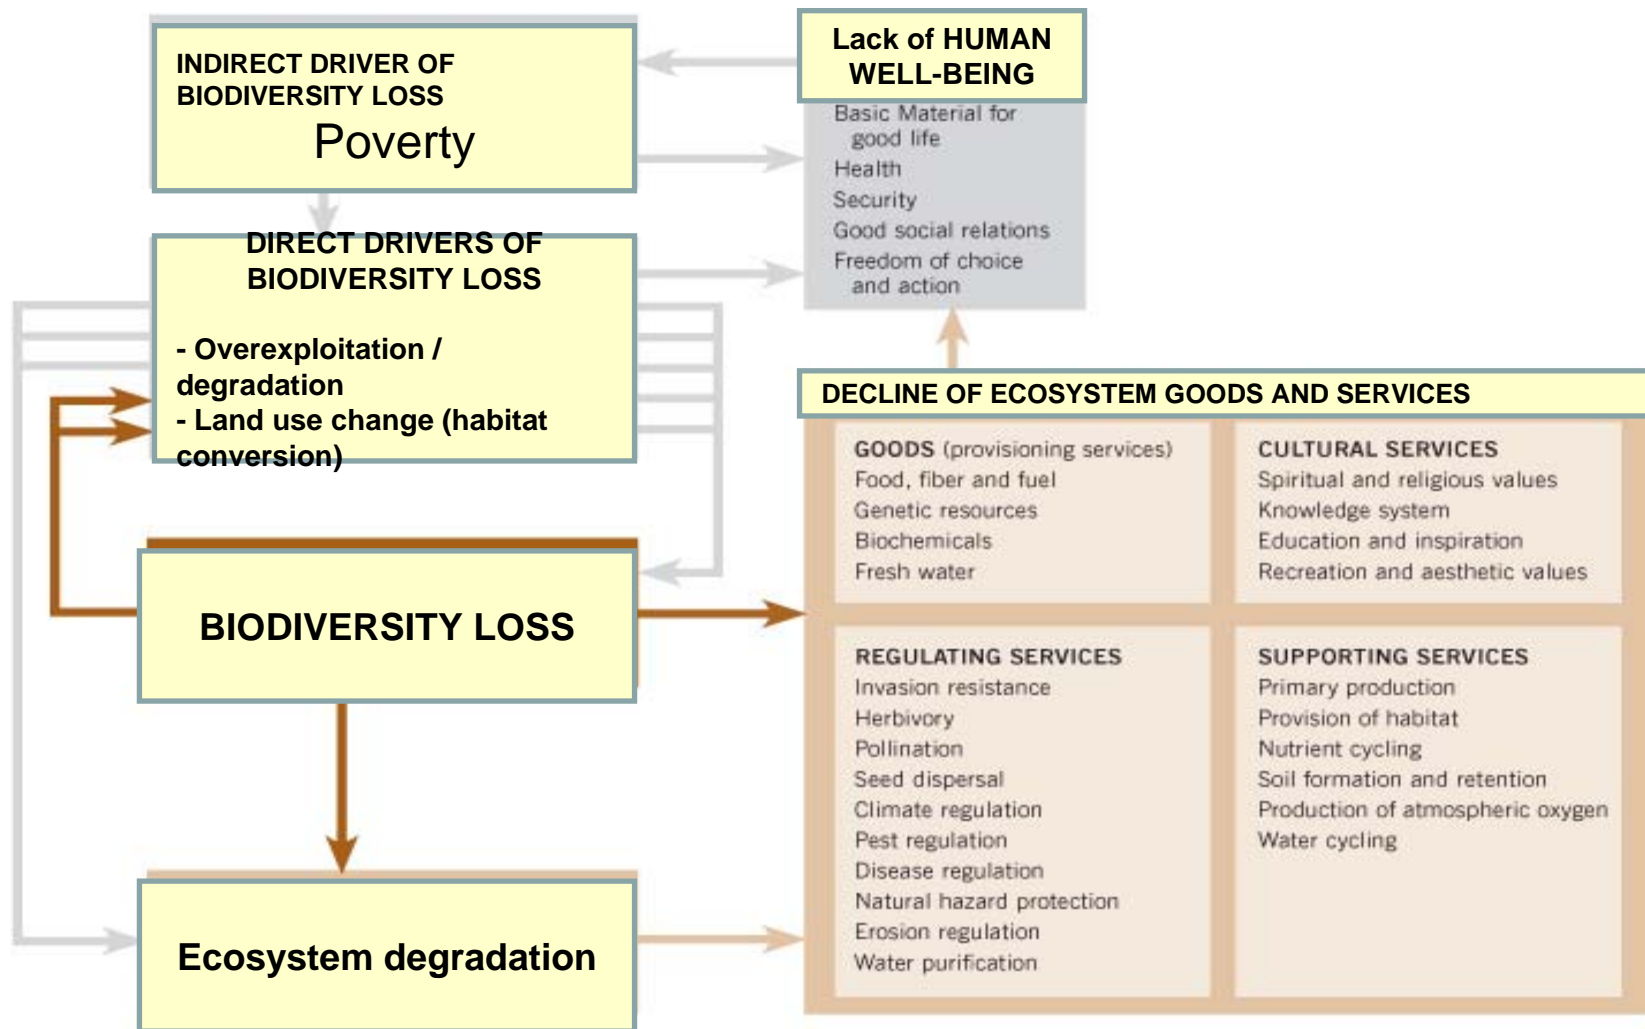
INDIRECT DRIVER OF BIODIVERSITY LOSS
Poverty

Lack of HUMAN WELL-BEING

Basic Material for good life
Health
Security
Good social relations
Freedom of choice and action

DIRECT DRIVERS OF BIODIVERSITY LOSS

- Overexploitation / degradation
- Land use change (habitat conversion)

DECLINE OF ECOSYSTEM GOODS AND SERVICES

GOODS (provisioning services)
Food, fiber and fuel
Genetic resources
Biochemicals
Fresh water

CULTURAL SERVICES
Spiritual and religious values
Knowledge system
Education and inspiration
Recreation and aesthetic values

BIODIVERSITY LOSS

REGULATING SERVICES
Invasion resistance
Herbivory
Pollination
Seed dispersal
Climate regulation
Pest regulation
Disease regulation
Natural hazard protection
Erosion regulation
Water purification

SUPPORTING SERVICES
Primary production
Provision of habitat
Nutrient cycling
Soil formation and retention
Production of atmospheric oxygen
Water cycling

Ecosystem degradation